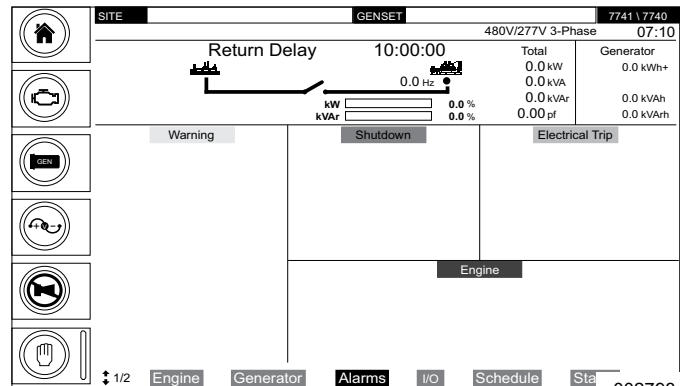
SITE
GENSET
7741 \ 7740
480V/277V 3-Phase
07:10
Return Delay
10:00:00
Total
Generator
0.0 kW
0.0 kWh+
0.0 kVA
0.0 Hz
0.0 kVAr
0.0 kVAh
kW
0.0 %
0.00 pf
0.0 kVArh
kVAr
0.0 %

GEN

Warning
Shutdown
Electrical Trip

Engine

1/2
Engine
Generator
Alarms
I/O
Schedule
Sta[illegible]
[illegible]